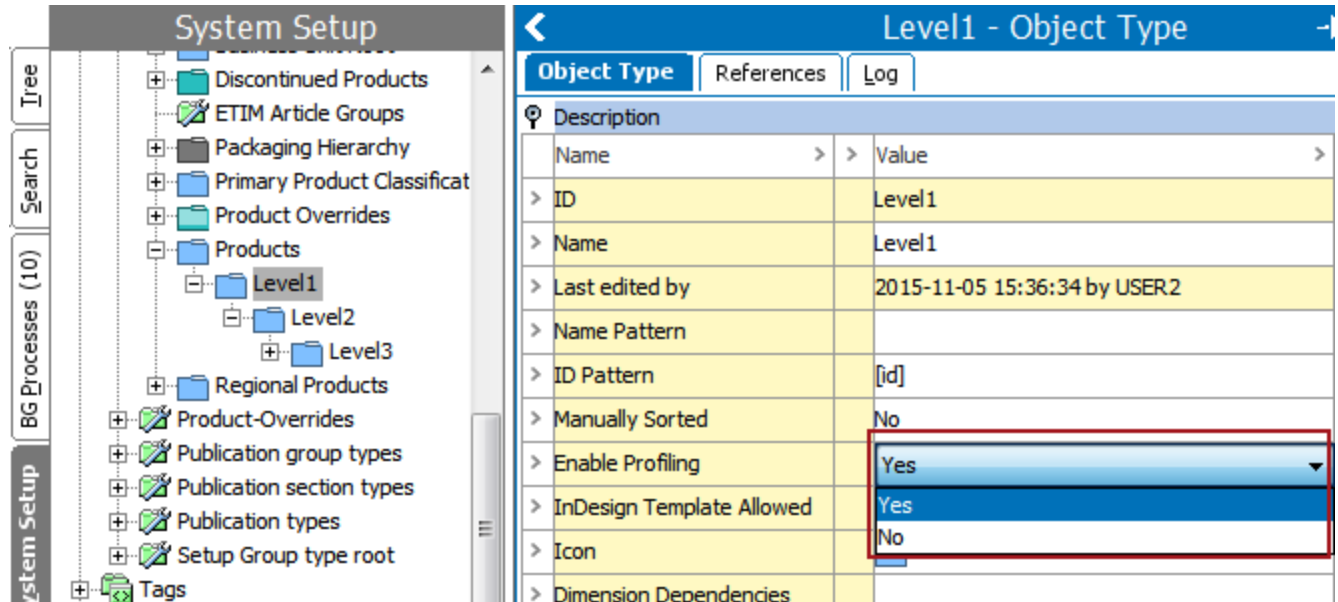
Tree
Search
BG Processes (10)
System Setup

System Setup

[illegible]
Discontinued Products
ETIM Article Groups
Packaging Hierarchy
Primary Product Classificat
Product Overrides
Products
Level1
Level2
Level3
Regional Products
Product-Overrides
Publication group types
Publication section types
Publication types
Setup Group type root
Tags

Level1 - Object Type

Object Type | References | Log

Description

| Name | Value |
|---|---|
| ID | Level1 |
| Name | Level1 |
| Last edited by | 2015-11-05 15:36:34 by USER2 |
| Name Pattern | |
| ID Pattern | [id] |
| Manually Sorted | No |
| Enable Profiling | Yes |
| InDesign Template Allowed | Yes |
| Icon | No |
| Dimension Dependencies | |